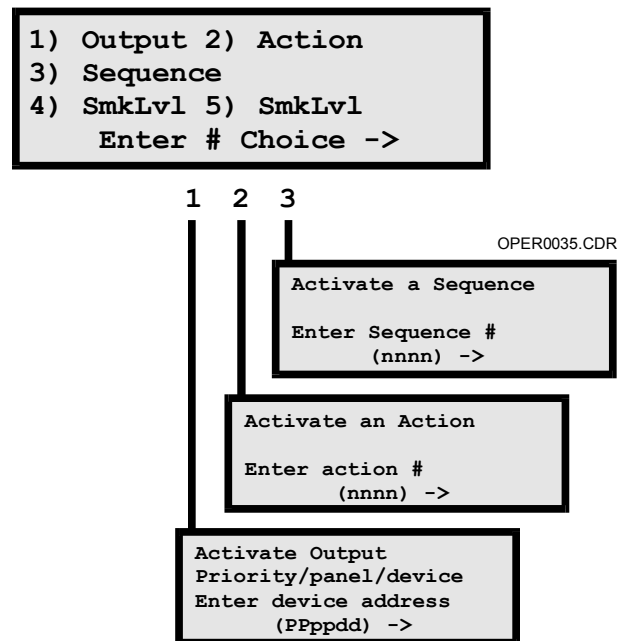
1) Output 2) Action
3) Sequence
4) SmkLvl 5) SmkLvl
Enter # Choice ->

1 2 3

OPER0035.CDR

Activate a Sequence

Enter Sequence #
(nnnn) ->

Activate an Action

Enter action #
(nnnn) ->

Activate Output
Priority/panel/device
Enter device address
(PPppdd) ->